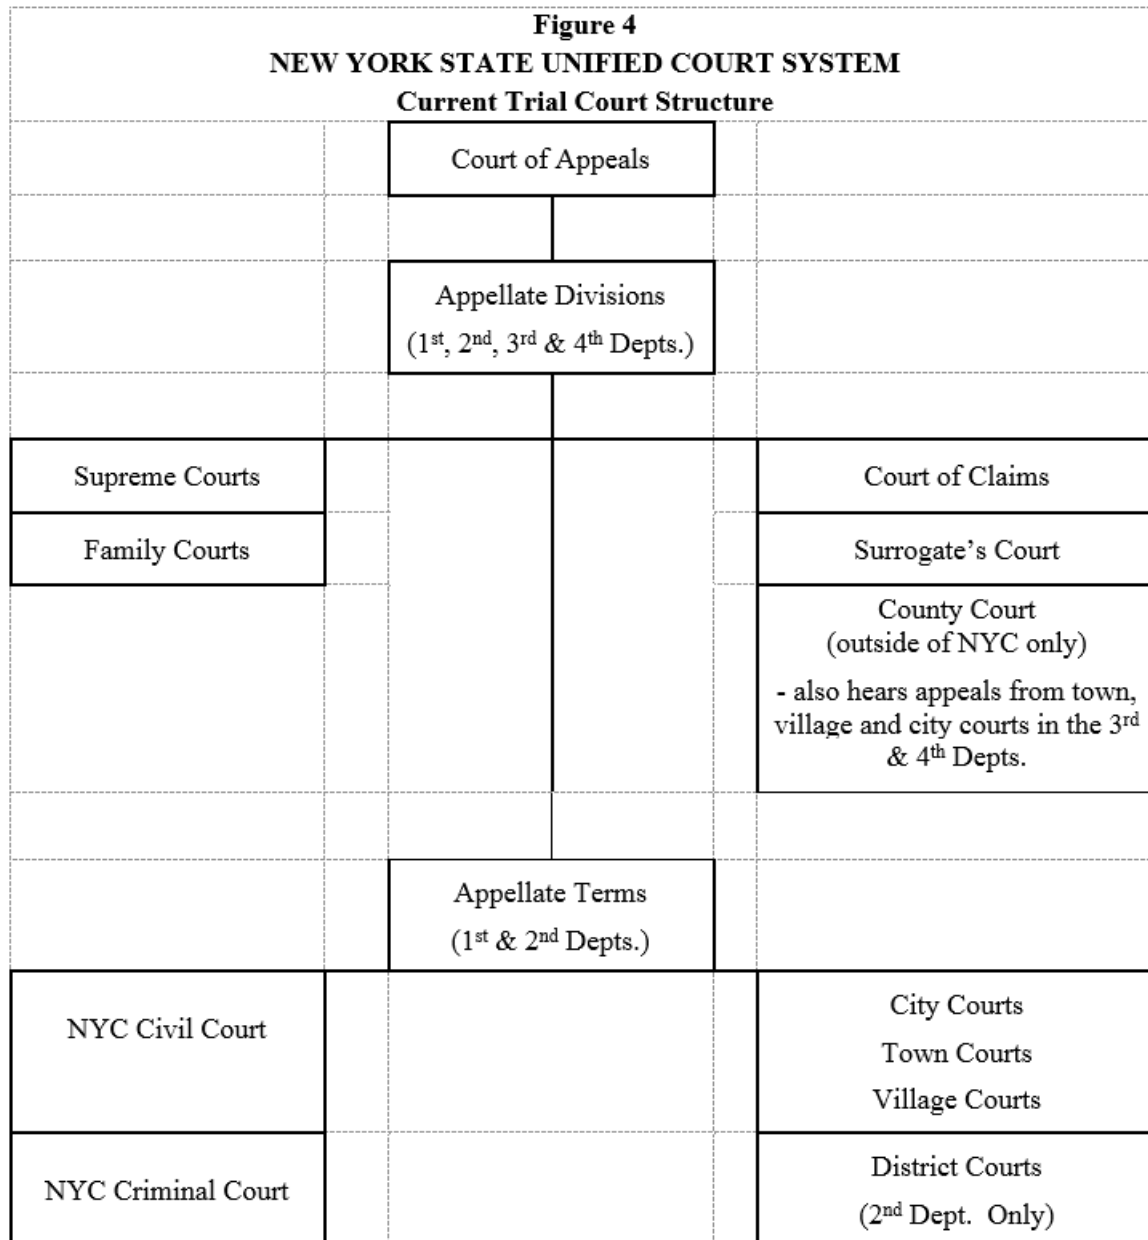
Figure 4
NEW YORK STATE UNIFIED COURT SYSTEM
Current Trial Court Structure

Court of Appeals

Appellate Divisions
(1$^{st}$, 2$^{nd}$, 3$^{rd}$ & 4$^{th}$ Depts.)

Supreme Courts

Family Courts

Court of Claims

Surrogate's Court

County Court
(outside of NYC only)
- also hears appeals from town, village and city courts in the 3$^{rd}$ & 4$^{th}$ Depts.

Appellate Terms
(1$^{st}$ & 2$^{nd}$ Depts.)

NYC Civil Court

City Courts
Town Courts
Village Courts

NYC Criminal Court

District Courts
(2$^{nd}$ Dept. Only)